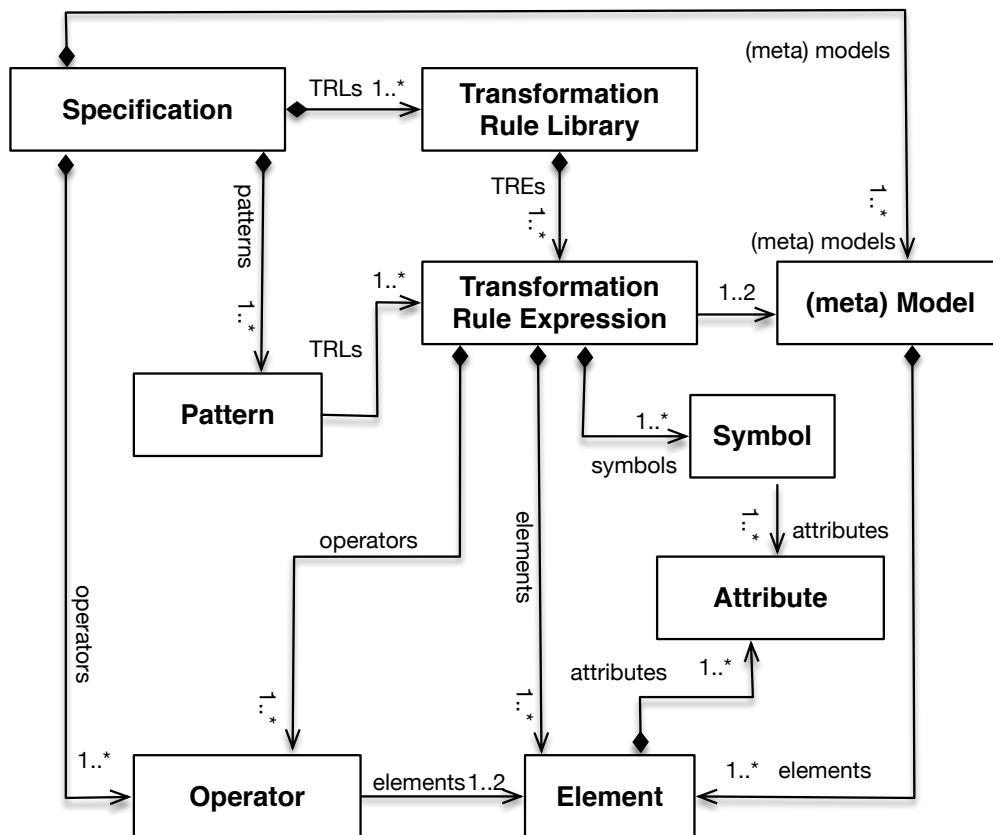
(meta) models

Specification

TRLs 1..*

Transformation Rule Library

patterns

1..*

TREs

1..*

1..*

(meta) models

1..*

TRLs

Transformation Rule Expression

1..2

(meta) Model

Pattern

1..*

Symbol

symbols

1..*

attributes

operators

elements

Attribute

operators

attributes

1..*

1..*

1..*

1..*

1..*

elements

Operator

elements1..2

Element